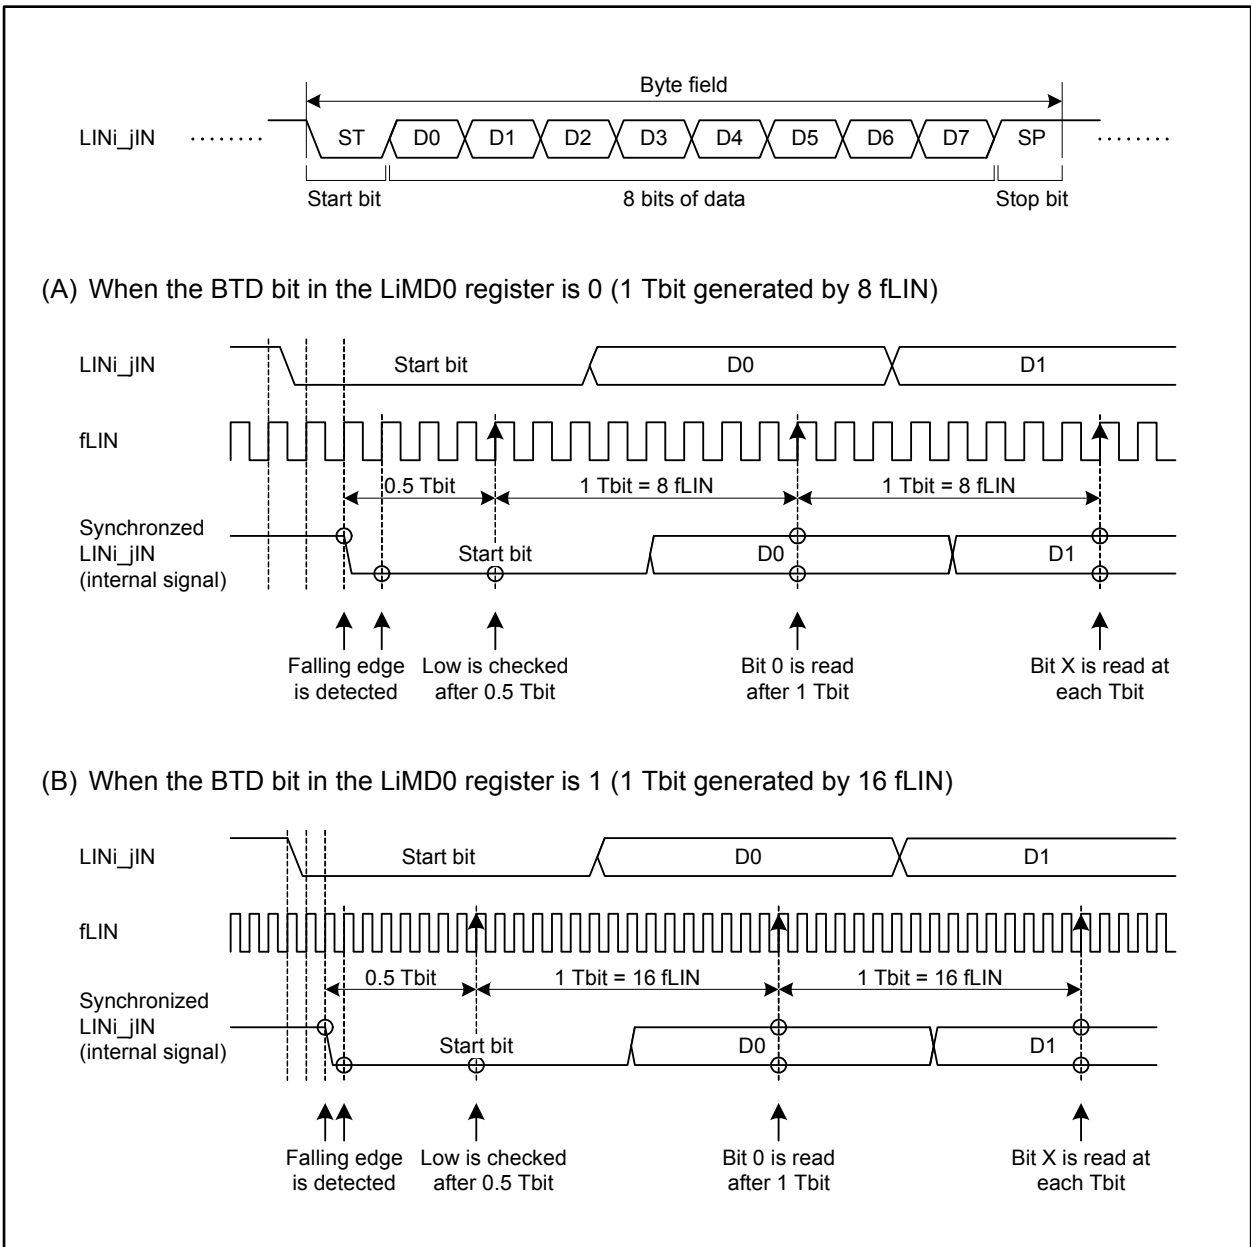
Byte field

LINi_jIN ST D0 D1 D2 D3 D4 D5 D6 D7 SP

Start bit 8 bits of data Stop bit

(A) When the BTD bit in the LiMD0 register is 0 (1 Tbit generated by 8 fLIN)

LINi_jIN Start bit D0 D1

fLIN

0.5 Tbit 1 Tbit = 8 fLIN 1 Tbit = 8 fLIN

Synchronized LINi_jIN (internal signal) Start bit D0 D1

Falling edge is detected

Low is checked after 0.5 Tbit

Bit 0 is read after 1 Tbit

Bit X is read at each Tbit

(B) When the BTD bit in the LiMD0 register is 1 (1 Tbit generated by 16 fLIN)

LINi_jIN Start bit D0 D1

fLIN

0.5 Tbit 1 Tbit = 16 fLIN 1 Tbit = 16 fLIN

Synchronized LINi_jIN (internal signal) Start bit D0 D1

Falling edge is detected

Low is checked after 0.5 Tbit

Bit 0 is read after 1 Tbit

Bit X is read at each Tbit